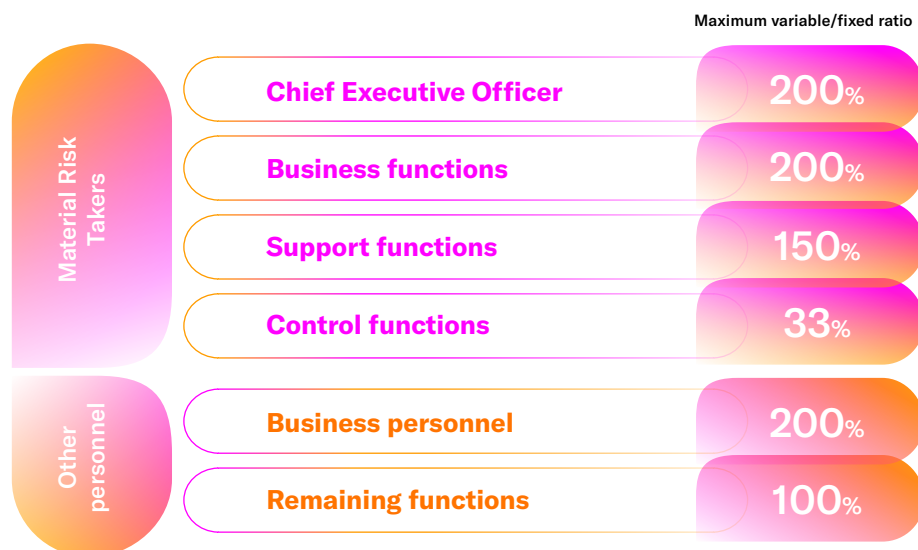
Maximum variable/fixed ratio

Material Risk Takers

Chief Executive Officer 200%

Business functions 200%

Support functions 150%

Control functions 33%

Other personnel

Business personnel 200%

Remaining functions 100%